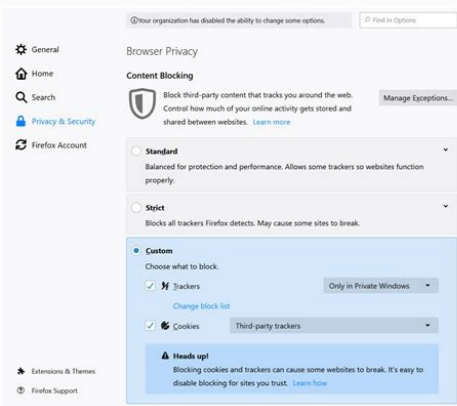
ⓘYour organization has disabled the ability to change some options.

Find in Options

General
Home
Search
Privacy & Security
Firefox Account

Browser Privacy

Content Blocking

Block third-party content that tracks you around the web. Control how much of your online activity gets stored and shared between websites. Learn more

Manage Exceptions...

Standard
Balanced for protection and performance. Allows some trackers so websites function properly.

Strict
Blocks all trackers Firefox detects. May cause some sites to break.

Custom
Choose what to block.

Trackers
Only in Private Windows
Change block list

Cookies
Third-party trackers

Heads up!
Blocking cookies and trackers can cause some websites to break. It's easy to disable blocking for sites you trust. Learn how

Extensions & Themes
Firefox Support